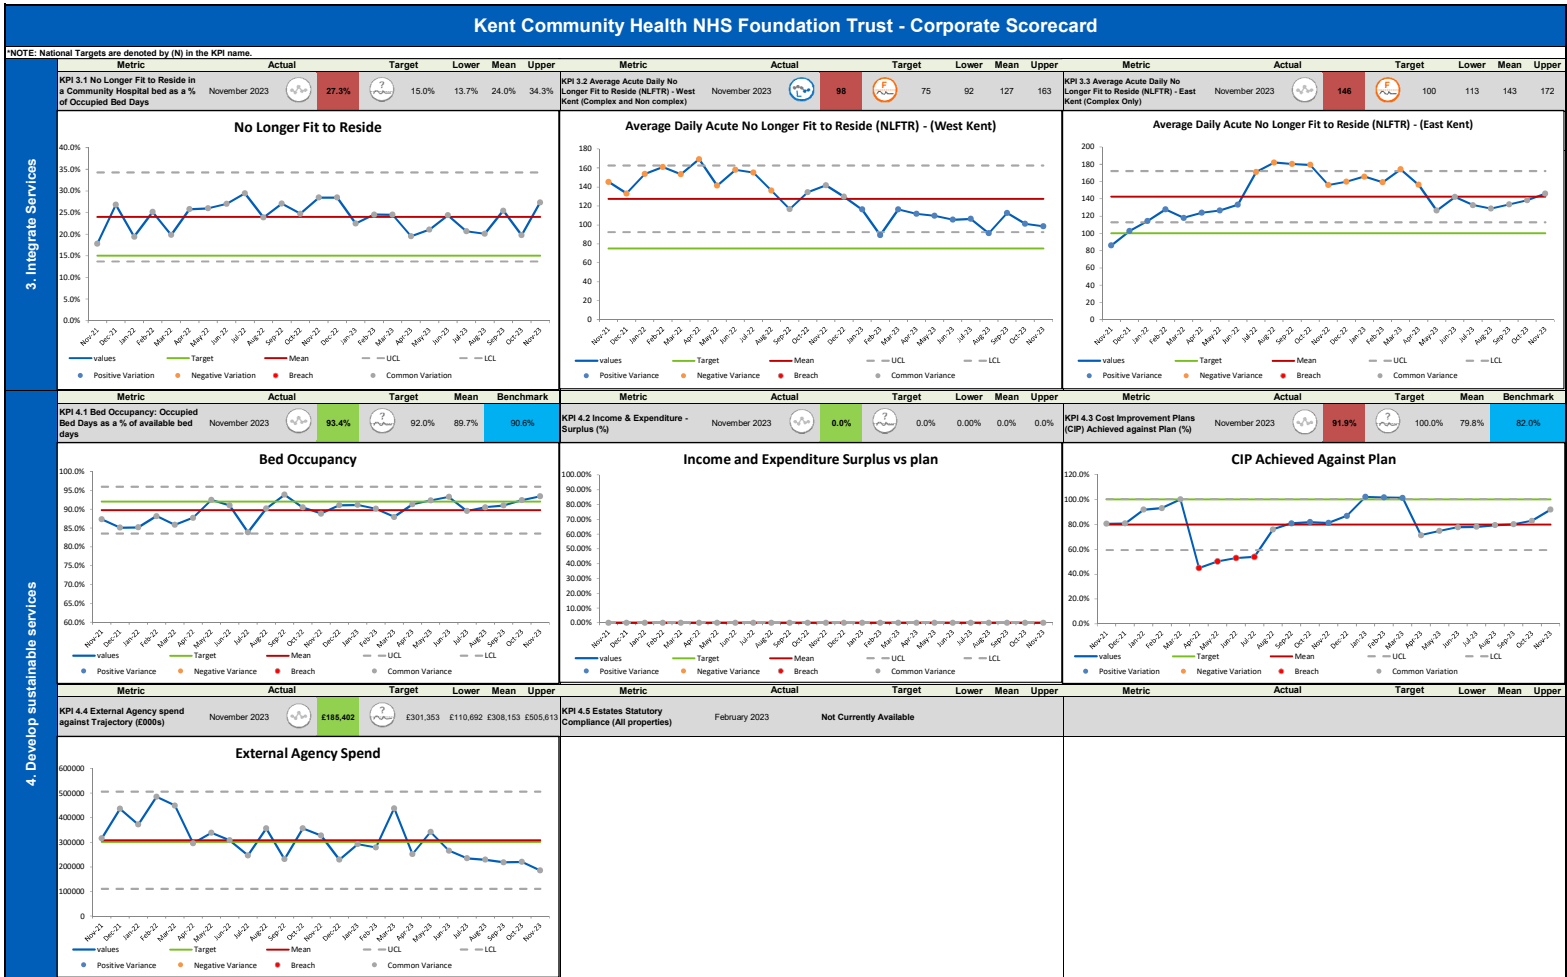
Kent Community Health NHS Foundation Trust - Corporate Scorecard

*NOTE: National Targets are denoted by (N) in the KPI name.

3. Integrate Services

| Metric | | Actual | Target | Lower | Mean | Upper |
|---|---|---|---|---|---|---|
| KPI 3.1 No Longer Fit to Reside in a Community Hospital bed as a % of Occupied Bed Days | November 2023 | 27.3% | 15.0% | 13.7% | 24.0% | 34.3% |

No Longer Fit to Reside

40.0% 35.0% 30.0% 25.0% 20.0% 15.0% 10.0% 5.0% 0.0%

Nov-21 Dec-21 Jan-22 Feb-22 Mar-22 Apr-22 May-22 Jun-22 Jul-22 Aug-22 Sep-22 Oct-22 Nov-22 Dec-22 Jan-23 Feb-23 Mar-23 Apr-23 May-23 Jun-23 Jul-23 Aug-23 Sep-23 Oct-23 Nov-23

values Target Mean UCL LCL
Positive Variation Negative Variation Breach Common Variation

| Metric | | Actual | Target | Lower | Mean | Upper |
|---|---|---|---|---|---|---|
| KPI 3.2 Average Acute Daily No Longer Fit to Reside (NLFTR) - West Kent (Complex and Non complex) | November 2023 | 98 | 75 | 92 | 127 | 163 |

Average Daily Acute No Longer Fit to Reside (NLFTR) - (West Kent)

180 160 140 120 100 80 60 40 20 0

Nov-21 Dec-21 Jan-22 Feb-22 Mar-22 Apr-22 May-22 Jun-22 Jul-22 Aug-22 Sep-22 Oct-22 Nov-22 Dec-22 Jan-23 Feb-23 Mar-23 Apr-23 May-23 Jun-23 Jul-23 Aug-23 Sep-23 Oct-23 Nov-23

values Target Mean UCL LCL
Positive Variance Negative Variance Breach Common Variance

| Metric | | Actual | Target | Lower | Mean | Upper |
|---|---|---|---|---|---|---|
| KPI 3.3 Average Acute Daily No Longer Fit to Reside (NLFTR) - East Kent (Complex Only) | November 2023 | 146 | 100 | 113 | 143 | 172 |

Average Daily Acute No Longer Fit to Reside (NLFTR) - (East Kent)

200 180 160 140 120 100 80 60 40 20 0

Nov-21 Dec-21 Jan-22 Feb-22 Mar-22 Apr-22 May-22 Jun-22 Jul-22 Aug-22 Sep-22 Oct-22 Nov-22 Dec-22 Jan-23 Feb-23 Mar-23 Apr-23 May-23 Jun-23 Jul-23 Aug-23 Sep-23 Oct-23 Nov-23

values Target Mean UCL LCL
Positive Variance Negative Variance Breach Common Variance

4. Develop sustainable services

| Metric | | Actual | Target | Mean | Benchmark |
|---|---|---|---|---|---|
| KPI 4.1 Bed Occupancy: Occupied Bed Days as a % of available bed days | November 2023 | 93.4% | 92.0% | 89.7% | 90.6% |

Bed Occupancy

100.0% 95.0% 90.0% 85.0% 80.0% 75.0% 70.0% 65.0% 60.0%

Nov-21 Dec-21 Jan-22 Feb-22 Mar-22 Apr-22 May-22 Jun-22 Jul-22 Aug-22 Sep-22 Oct-22 Nov-22 Dec-22 Jan-23 Feb-23 Mar-23 Apr-23 May-23 Jun-23 Jul-23 Aug-23 Sep-23 Oct-23 Nov-23

values Target Mean UCL LCL
Positive Variance Negative Variance Breach Common Variance

| Metric | | Actual | Target | Lower | Mean | Upper |
|---|---|---|---|---|---|---|
| KPI 4.2 Income & Expenditure - Surplus (%) | November 2023 | 0.0% | 0.0% | 0.00% | 0.0% | 0.0% |

Income and Expenditure Surplus vs plan

100.00% 90.00% 80.00% 70.00% 60.00% 50.00% 40.00% 30.00% 20.00% 10.00% 0.00%

Nov-21 Dec-21 Jan-22 Feb-22 Mar-22 Apr-22 May-22 Jun-22 Jul-22 Aug-22 Sep-22 Oct-22 Nov-22 Dec-22 Jan-23 Feb-23 Mar-23 Apr-23 May-23 Jun-23 Jul-23 Aug-23 Sep-23 Oct-23 Nov-23

values Target Mean UCL LCL
Positive Variance Negative Variance Breach Common Variance

| Metric | | Actual | Target | Mean | Benchmark |
|---|---|---|---|---|---|
| KPI 4.3 Cost Improvement Plans (CIP) Achieved against Plan (%) | November 2023 | 91.9% | 100.0% | 79.8% | 82.0% |

CIP Achieved Against Plan

120.0% 100.0% 80.0% 60.0% 40.0% 20.0% 0.0%

Nov-21 Dec-21 Jan-22 Feb-22 Mar-22 Apr-22 May-22 Jun-22 Jul-22 Aug-22 Sep-22 Oct-22 Nov-22 Dec-22 Jan-23 Feb-23 Mar-23 Apr-23 May-23 Jun-23 Jul-23 Aug-23 Sep-23 Oct-23 Nov-23

values Target Mean UCL LCL
Positive Variation Negative Variation Breach Common Variation

| Metric | | Actual | Target | Lower | Mean | Upper |
|---|---|---|---|---|---|---|
| KPI 4.4 External Agency spend against Trajectory (£000s) | November 2023 | £185,402 | £301,353 | £110,692 | £308,153 | £505,613 |

External Agency Spend

600000 500000 400000 300000 200000 100000 0

Nov-21 Dec-21 Jan-22 Feb-22 Mar-22 Apr-22 May-22 Jun-22 Jul-22 Aug-22 Sep-22 Oct-22 Nov-22 Dec-22 Jan-23 Feb-23 Mar-23 Apr-23 May-23 Jun-23 Jul-23 Aug-23 Sep-23 Oct-23 Nov-23

values Target Mean UCL LCL
Positive Variance Negative Variance Breach Common Variance

| Metric | | Actual | Target | Lower | Mean | Upper |
|---|---|---|---|---|---|---|
| KPI 4.5 Estates Statutory Compliance (All properties) | February 2023 | Not Currently Available | | | | |

| Metric | Actual | Target | Lower | Mean | Upper |
|---|---|---|---|---|---|